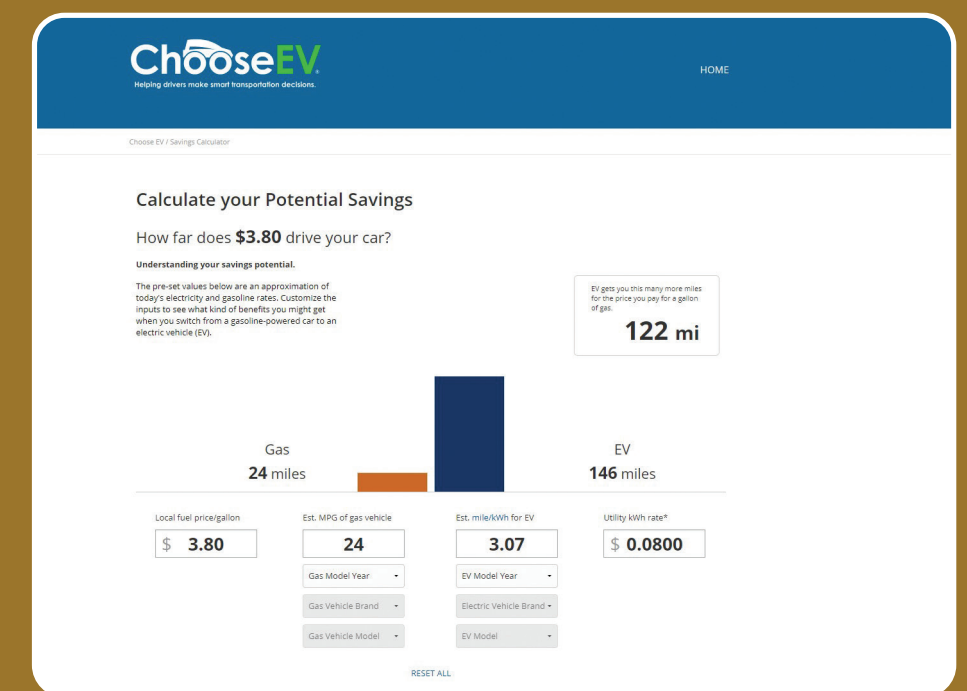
ChooseEV
Helping drivers make smart transportation decisions.

HOME

Choose EV / Savings Calculator

Calculate your Potential Savings

How far does **$3.80** drive your car?

**Understanding your savings potential.**

The pre-set values below are an approximation of today's electricity and gasoline rates. Customize the inputs to see what kind of benefits you might get when you switch from a gasoline-powered car to an electric vehicle (EV).

EV gets you this many more miles for the price you pay for a gallon of gas.

**122** mi

Gas
**24** miles

EV
**146** miles

| Local fuel price/gallon | Est. MPG of gas vehicle | Est. mile/kWh for EV | Utility kWh rate* |
|---|---|---|---|
| \$ 3.80 | 24 | 3.07 | \$ 0.0800 |
| | Gas Model Year | EV Model Year | |
| | Gas Vehicle Brand | Electric Vehicle Brand | |
| | Gas Vehicle Model | EV Model | |

RESET ALL